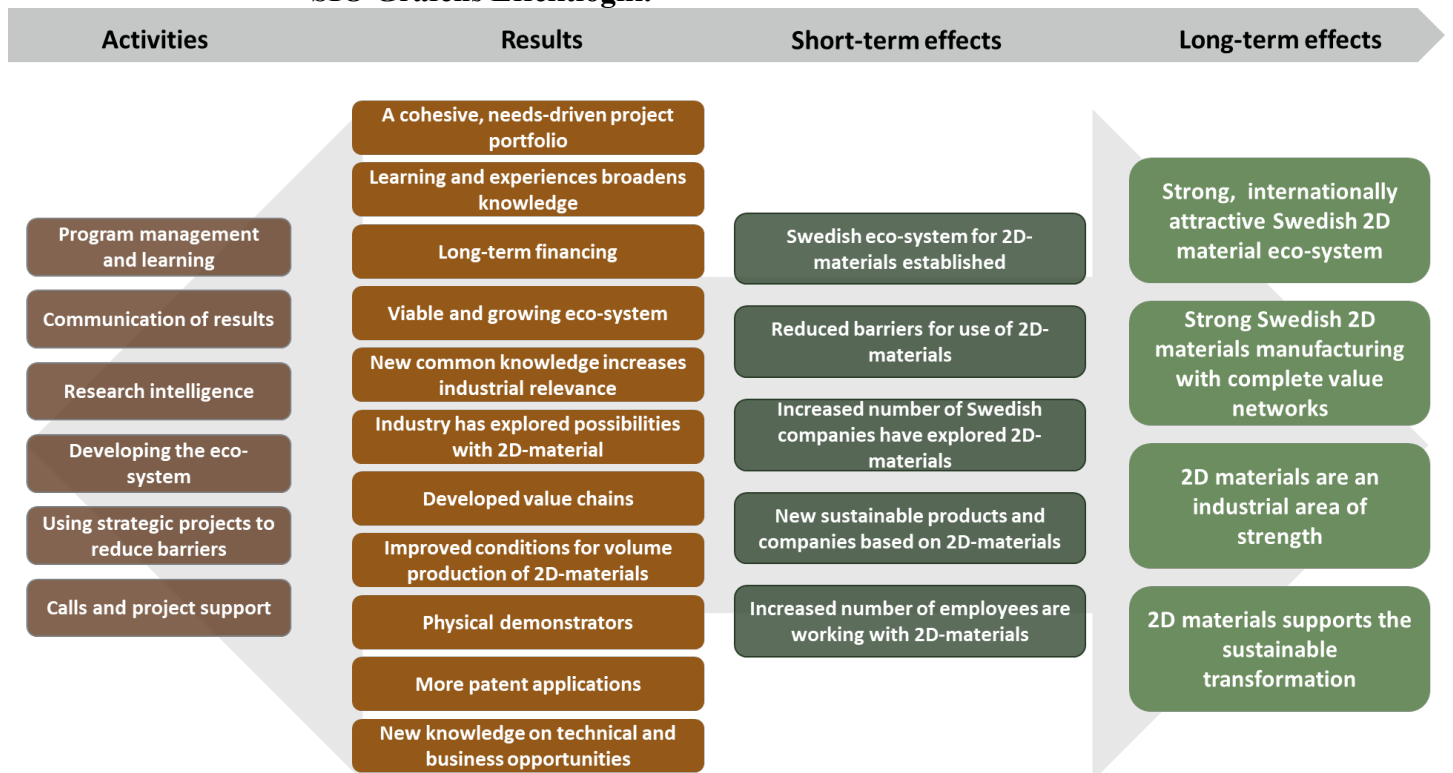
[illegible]

Activities

Results

Short-term effects

Long-term effects

Program management and learning

Communication of results

Research intelligence

Developing the eco-system

Using strategic projects to reduce barriers

Calls and project support

A cohesive, needs-driven project portfolio

Learning and experiences broadens knowledge

Long-term financing

Viable and growing eco-system

New common knowledge increases industrial relevance

Industry has explored possibilities with 2D-material

Developed value chains

Improved conditions for volume production of 2D-materials

Physical demonstrators

More patent applications

New knowledge on technical and business opportunities

Swedish eco-system for 2D-materials established

Reduced barriers for use of 2D-materials

Increased number of Swedish companies have explored 2D-materials

New sustainable products and companies based on 2D-materials

Increased number of employees are working with 2D-materials

Strong, internationally attractive Swedish 2D material eco-system

Strong Swedish 2D materials manufacturing with complete value networks

2D materials are an industrial area of strength

2D materials supports the sustainable transformation